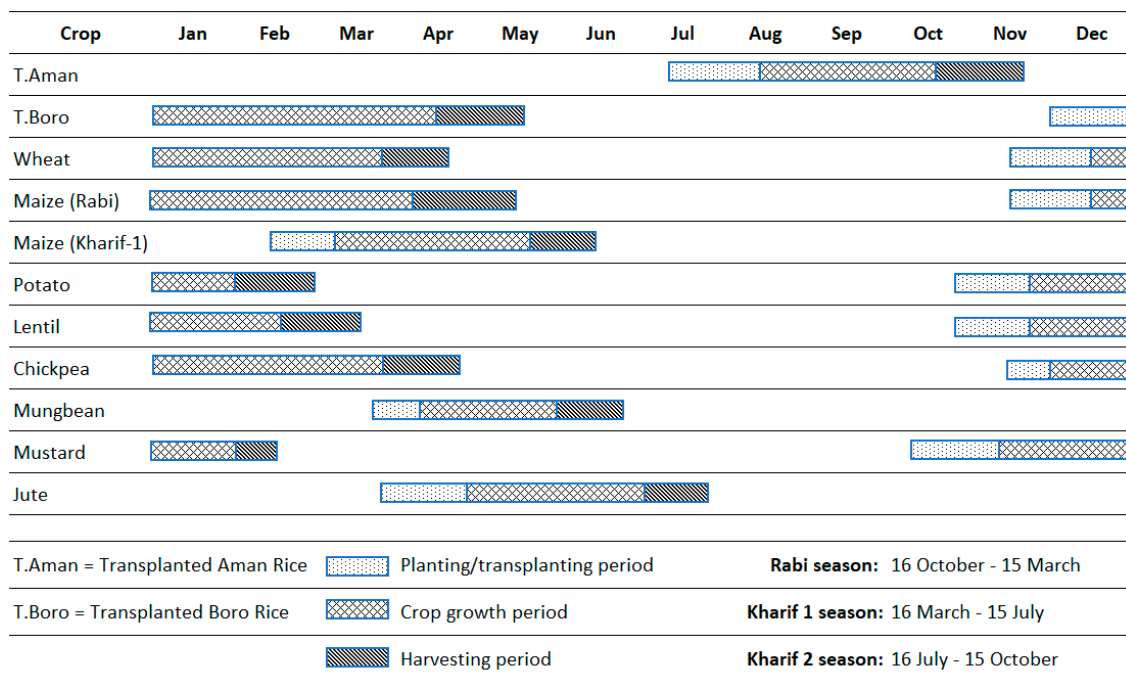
| Crop | Jan | Feb | Mar | Apr | May | Jun | Jul | Aug | Sep | Oct | Nov | Dec |
|---|---|---|---|---|---|---|---|---|---|---|---|---|
| T.Aman | | | | | | | | | | | | |
| T.Boro | | | | | | | | | | | | |
| Wheat | | | | | | | | | | | | |
| Maize (Rabi) | | | | | | | | | | | | |
| Maize (Kharif-1) | | | | | | | | | | | | |
| Potato | | | | | | | | | | | | |
| Lentil | | | | | | | | | | | | |
| Chickpea | | | | | | | | | | | | |
| Mungbean | | | | | | | | | | | | |
| Mustard | | | | | | | | | | | | |
| Jute | | | | | | | | | | | | |

T.Aman = Transplanted Aman Rice
Planting/transplanting period
**Rabi season:** 16 October - 15 March

T.Boro = Transplanted Boro Rice
Crop growth period
**Kharif 1 season:** 16 March - 15 July

Harvesting period
**Kharif 2 season:** 16 July - 15 October